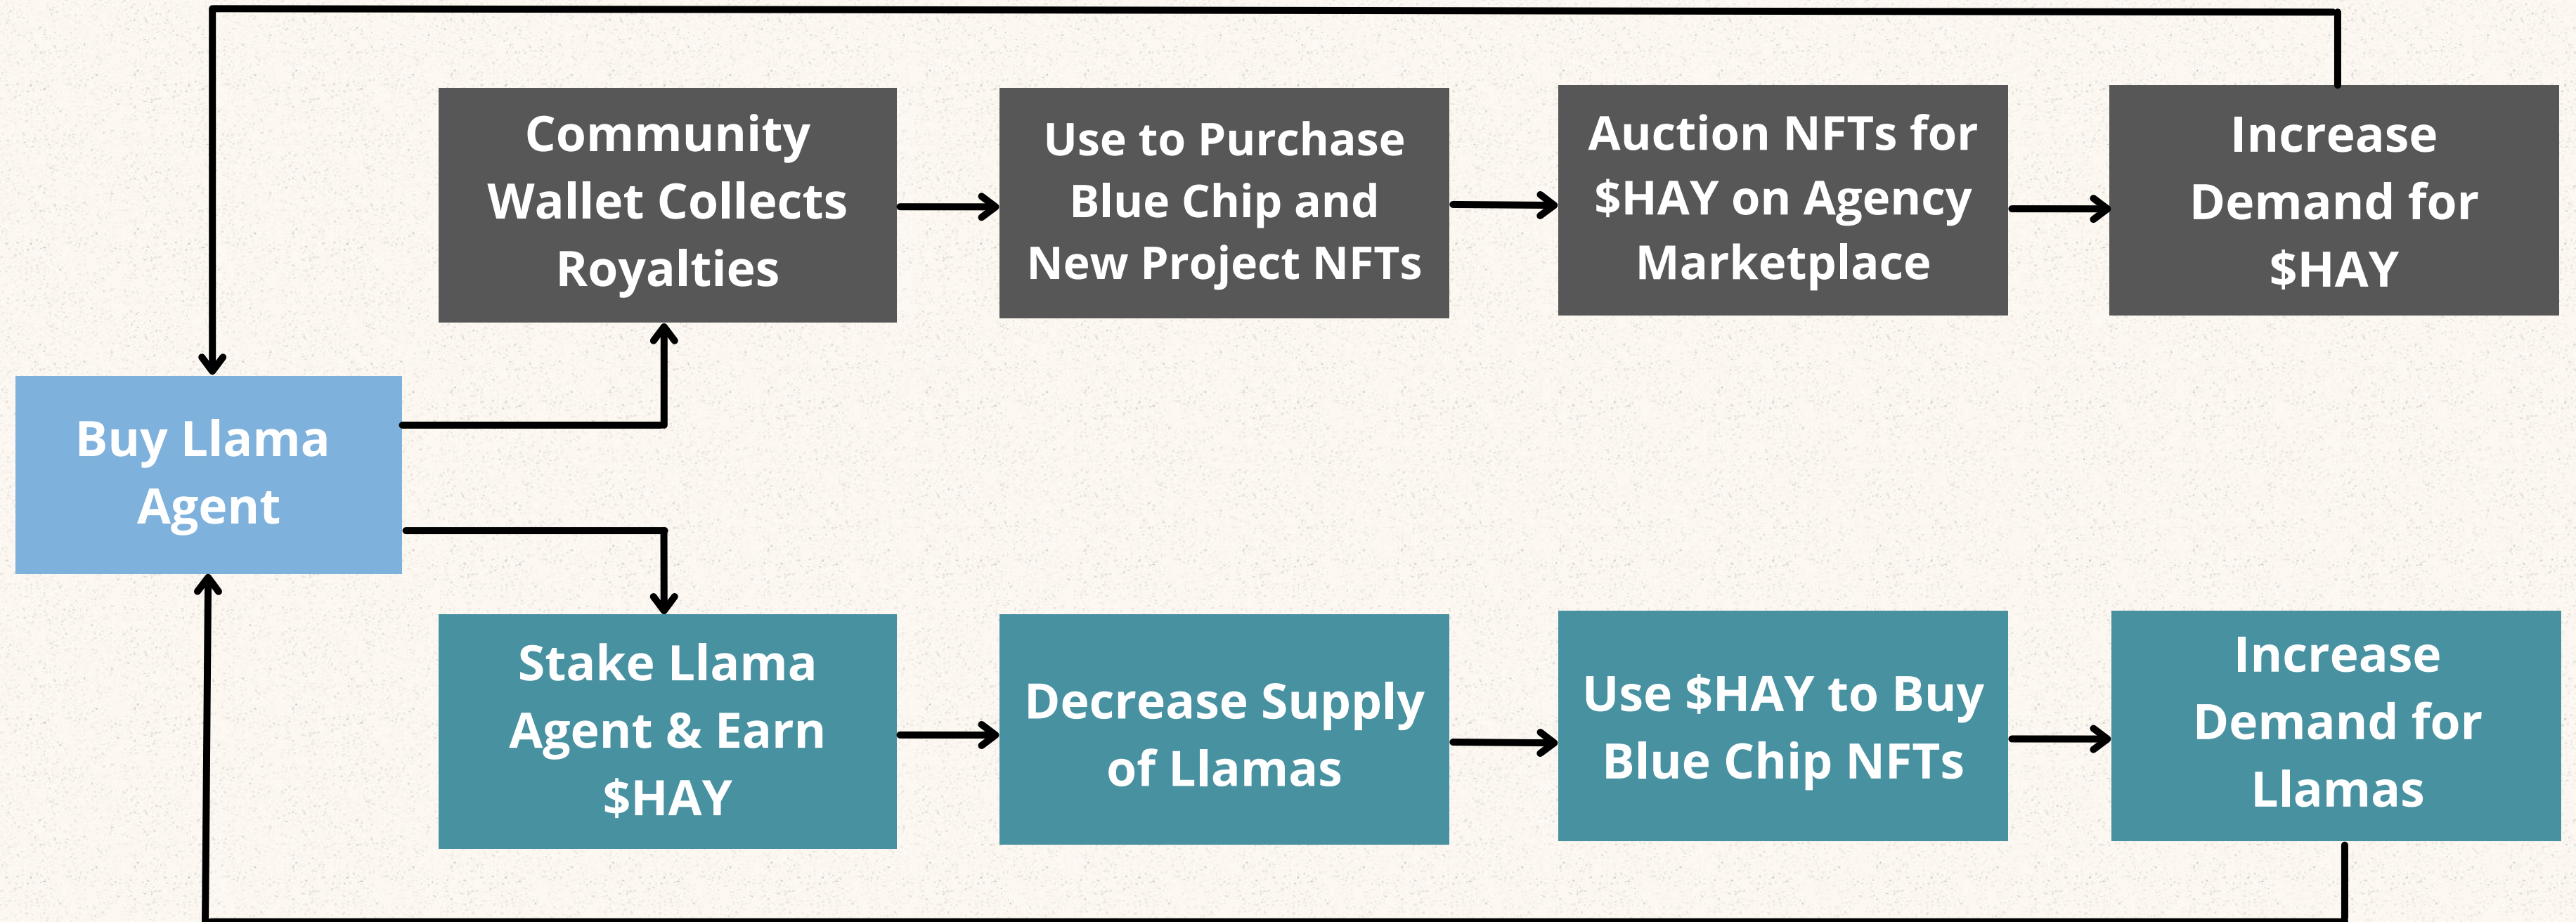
Buy Llama Agent

Community Wallet Collects Royalties

Use to Purchase Blue Chip and New Project NFTs

Auction NFTs for $HAY on Agency Marketplace

Increase Demand for $HAY

Stake Llama Agent & Earn $HAY

Decrease Supply of Llamas

Use $HAY to Buy Blue Chip NFTs

Increase Demand for Llamas